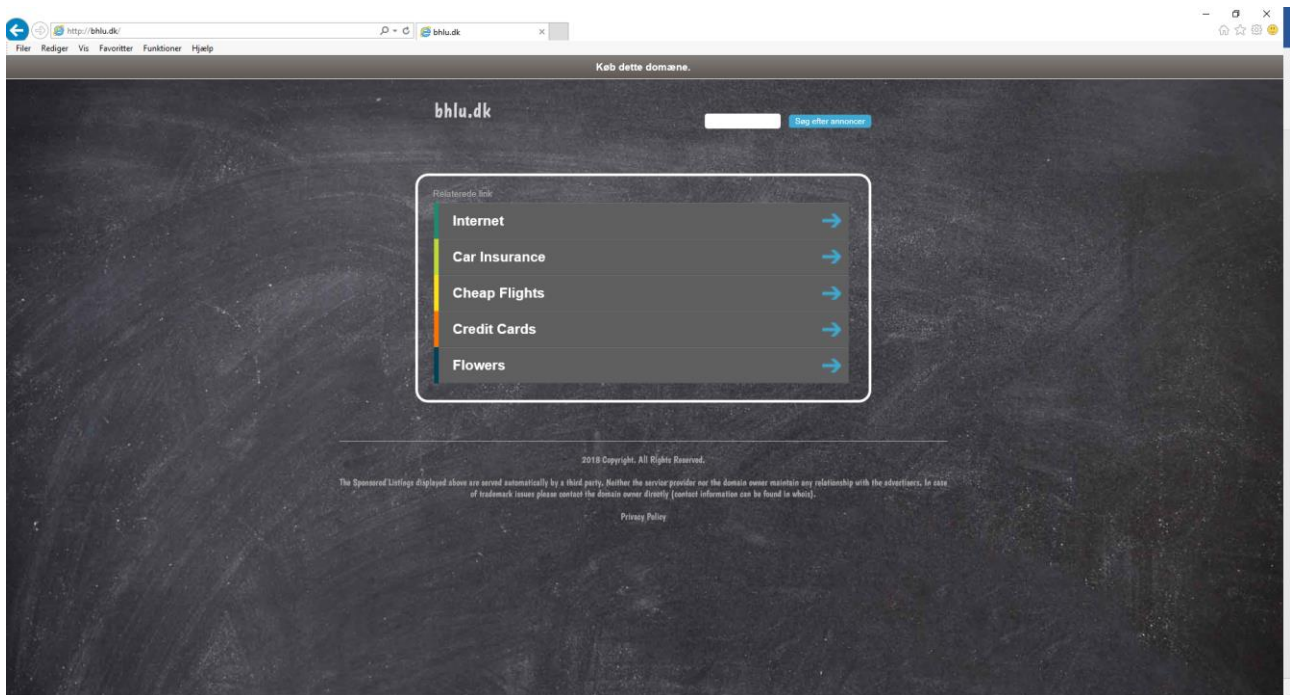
http://bhlu.dk/

bhlu.dk

Filer Rediger Vis Favoritter Funktioner Hjælp

Køb dette domæne.

bhlu.dk

Søg efter annoncer

Relaterede link

Internet

Car Insurance

Cheap Flights

Credit Cards

Flowers

2018 Copyright. All Rights Reserved.

The Sponsored Listings displayed above are served automatically by a third party. Neither the service provider nor the domain owner maintain any relationship with the advertisers. In case of trademark issues please contact the domain owner directly (contact information can be found in whois).

Privacy Policy